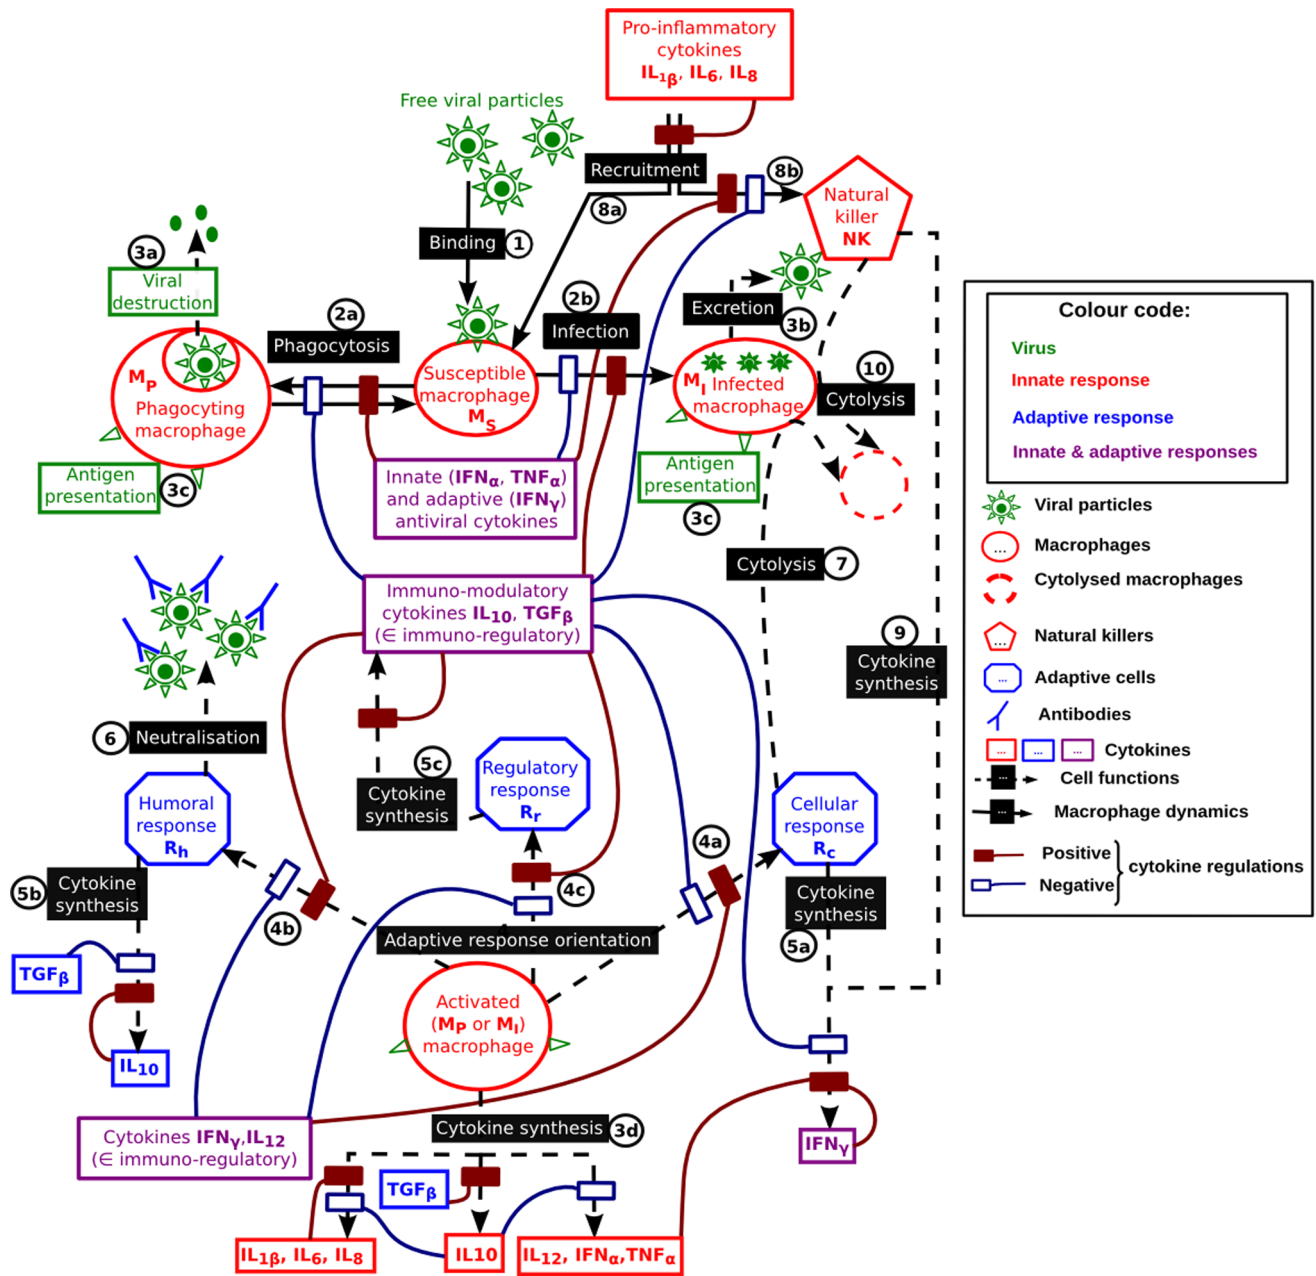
Pro-inflammatory cytokines $IL_{1\beta}$, $IL_6$, $IL_8$

Free viral particles

Recruitment

8b

8a

Natural killer NK

Binding 1

3a

Viral destruction

2a

Phagocytosis

2b

Infection

Excretion

3b

$M_P$ Phagocyting macrophage

Susceptible macrophage $M_S$

$M_I$ Infected macrophage

10

Cytolysis

Antigen presentation 3c

Innate ($IFN_\alpha$, $TNF_\alpha$) and adaptive ($IFN_\gamma$) antiviral cytokines

Antigen presentation

3c

Cytolysis 7

Immuno-modulatory cytokines $IL_{10}$, $TGF_\beta$ ($\in$ immuno-regulatory)

9

Cytokine synthesis

6 Neutralisation

5c

Cytokine synthesis

Regulatory response $R_r$

Humoral response $R_h$

4a

Cellular response $R_c$

5b Cytokine synthesis

4c

4b

Cytokine synthesis

Adaptive response orientation

5a

$TGF_\beta$

$IL_{10}$

Activated ($M_P$ or $M_I$) macrophage

Cytokines $IFN_\gamma$,$IL_{12}$ ($\in$ immuno-regulatory)

Cytokine synthesis 3d

$IFN_\gamma$

$TGF_\beta$

$IL_{1\beta}$, $IL_6$, $IL_8$

IL10

$IL_{12}$, $IFN_\alpha$,$TNF_\alpha$

Colour code:

Virus

Innate response

Adaptive response

Innate & adaptive responses

Viral particles

Macrophages

Cytolysed macrophages

Natural killers

Adaptive cells

Antibodies

Cytokines

Cell functions

Macrophage dynamics

Positive

Negative

cytokine regulations